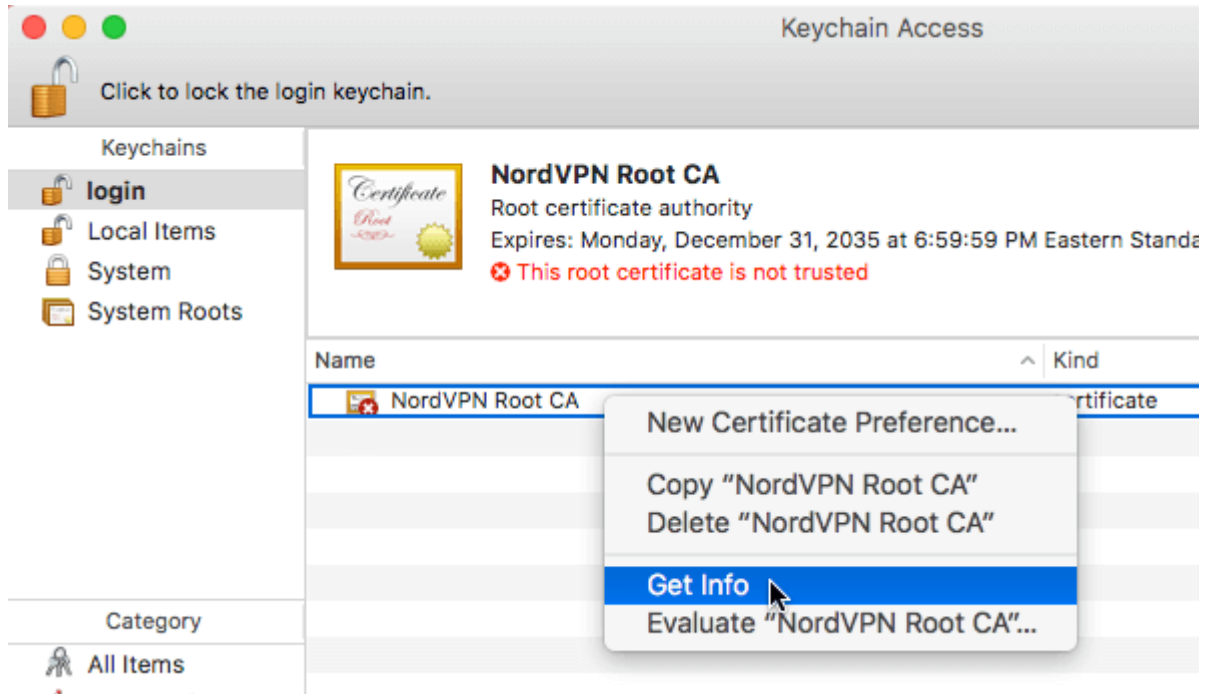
Keychain Access

Click to lock the login keychain.

Keychains
login
Local Items
System
System Roots

Certificate
Root

NordVPN Root CA
Root certificate authority
Expires: Monday, December 31, 2035 at 6:59:59 PM Eastern Standa
This root certificate is not trusted

| Name | Kind |
|---|---|
| NordVPN Root CA | rtificate |

New Certificate Preference...
Copy "NordVPN Root CA"
Delete "NordVPN Root CA"
Get Info
Evaluate "NordVPN Root CA"...

Category
All Items